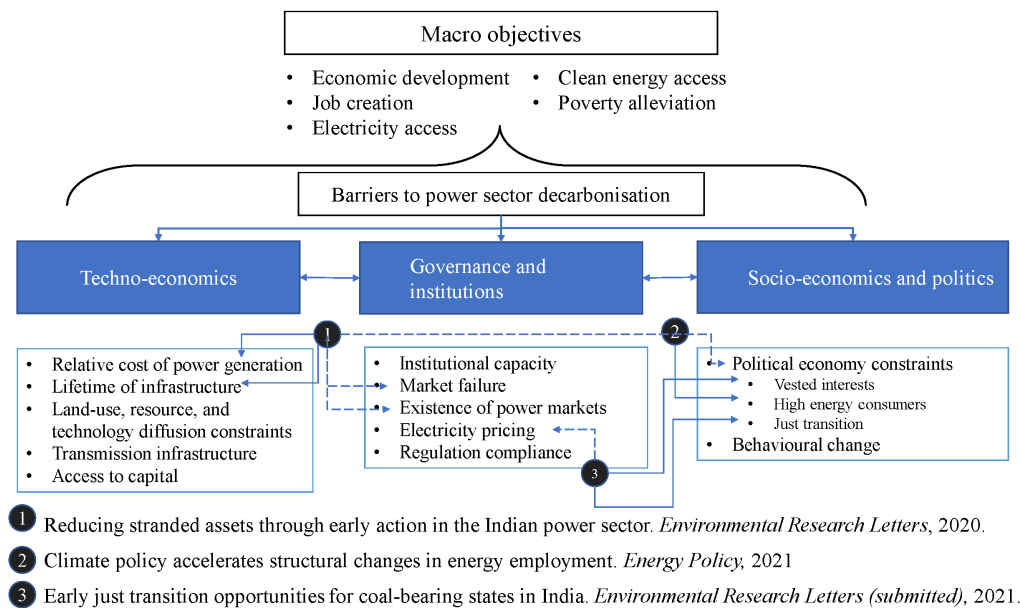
Macro objectives

- Economic development
- Job creation
- Electricity access
- Clean energy access
- Poverty alleviation

Barriers to power sector decarbonisation

Techno-economics

Governance and institutions

Socio-economics and politics

1

2

- Relative cost of power generation
- Lifetime of infrastructure
- Land-use, resource, and technology diffusion constraints
- Transmission infrastructure
- Access to capital

- Institutional capacity
- Market failure
- Existence of power markets
- Electricity pricing
- Regulation compliance

3

- Political economy constraints
  - Vested interests
  - High energy consumers
  - Just transition
- Behavioural change

1 Reducing stranded assets through early action in the Indian power sector. *Environmental Research Letters*, 2020.

2 Climate policy accelerates structural changes in energy employment. *Energy Policy,* 2021

3 Early just transition opportunities for coal-bearing states in India. *Environmental Research Letters (submitted)*, 2021.